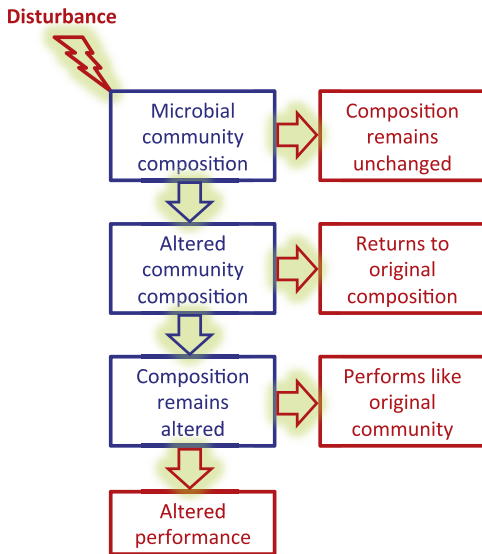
Disturbance

Microbial community composition

Composition remains unchanged

Altered community composition

Returns to original composition

Composition remains altered

Performs like original community

Altered performance